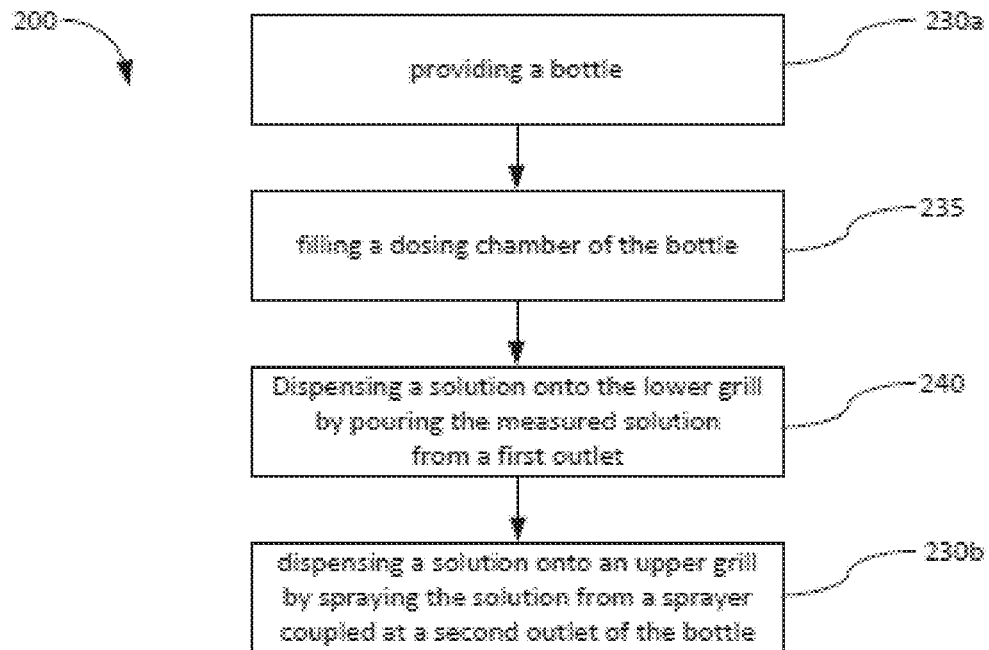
200

230a

providing a bottle

235

filling a dosing chamber of the bottle

240

Dispensing a solution onto the lower grill by pouring the measured solution from a first outlet

230b

dispensing a solution onto an upper grill by spraying the solution from a sprayer coupled at a second outlet of the bottle